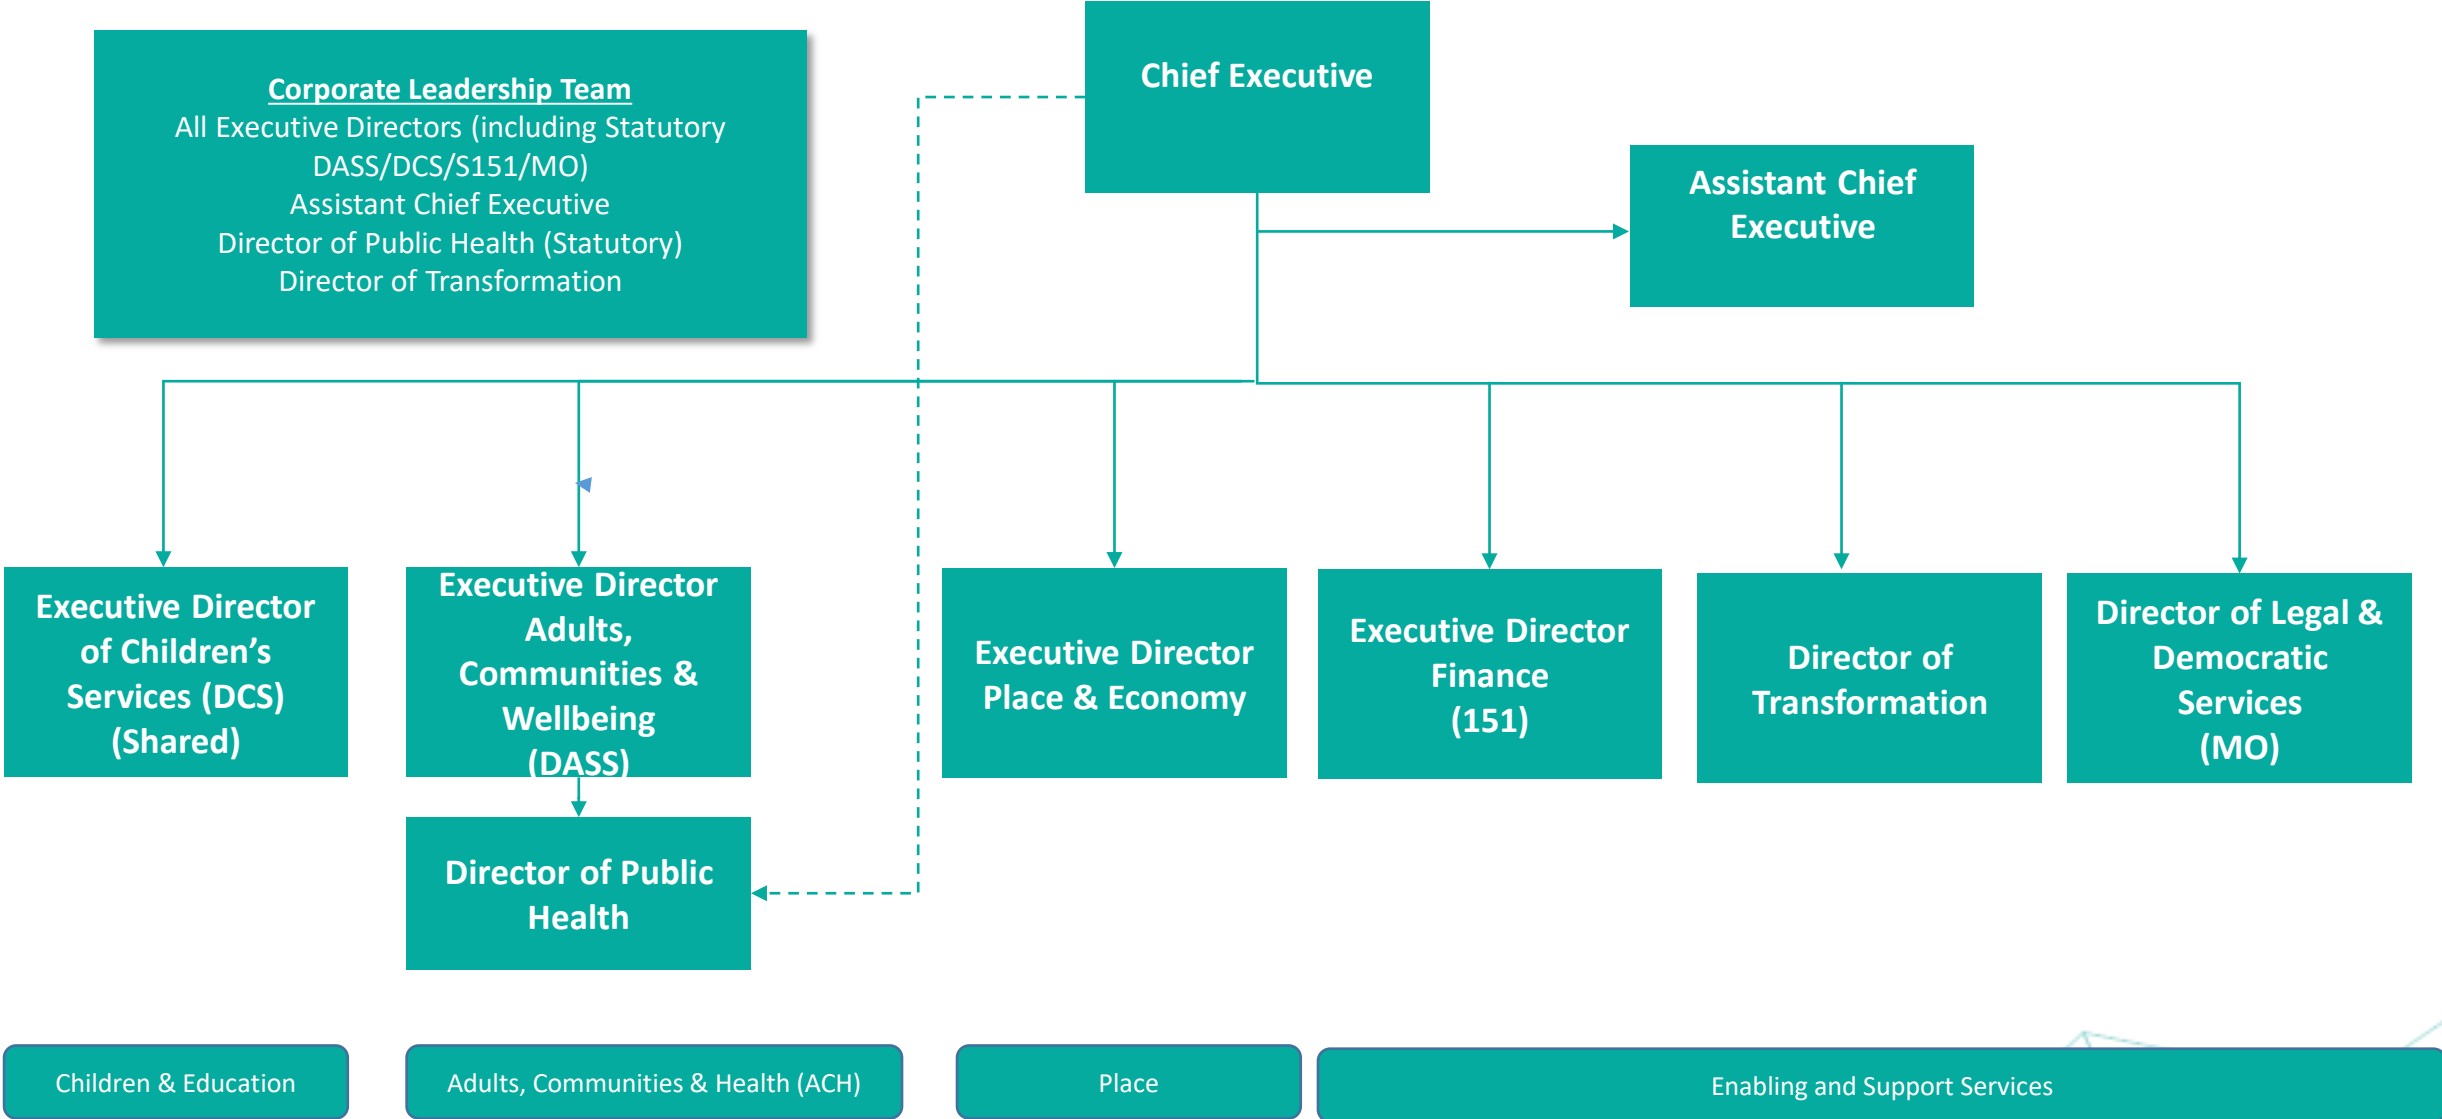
Corporate Leadership Team
All Executive Directors (including Statutory DASS/DCS/S151/MO)
Assistant Chief Executive
Director of Public Health (Statutory)
Director of Transformation

Chief Executive

Assistant Chief Executive

Executive Director of Children's Services (DCS) (Shared)

Executive Director Adults, Communities & Wellbeing (DASS)

Director of Public Health

Executive Director Place & Economy

Executive Director Finance (151)

Director of Transformation

Director of Legal & Democratic Services (MO)

Children & Education

Adults, Communities & Health (ACH)

Place

Enabling and Support Services